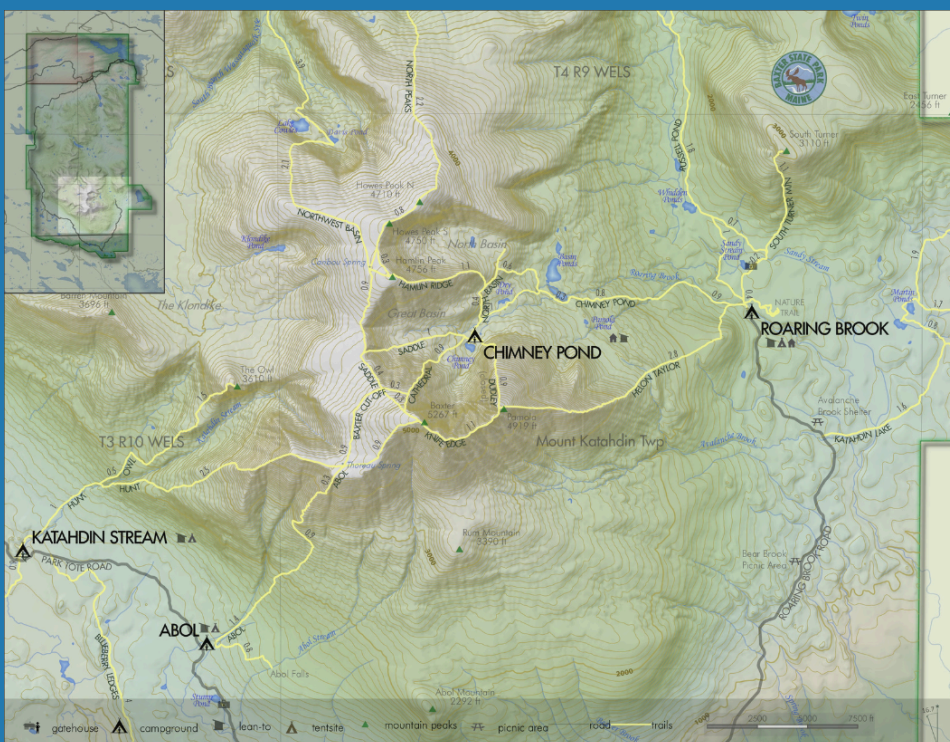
T4 R9 WELS

BAXTER STATE PARK MAINE

East Turner 2456 ft

South Turner 3110 ft

NORTH PEAKS

Howe Peak N 4710 ft

Howe Peak S 4750 ft

Hamlin Peak 4756 ft

NORTHWEST BASIN

HAMLIN RIDGE

North Basin

Caribou Spring

Klondike Pond

Baxter Mountain 3696 ft

The Klondike

Great Basin

CHIMNEY POND

CHIMNEY POND

Chimney Pond

SADDLE

SADDLE

CATHEDRAL

DUDLEY

BAXTER CUT-OFF

Baxter 5267 ft

Pamola 4919 ft

KNIFE EDGE

HELON TAYLOR

ROARING BROOK

NATURE TRAIL

SOUTH TURNER MTN

Sandy Stream

Sandy Stream Pond

Whidden Ponds

Russell Pond

Basin Ponds

Martin Ponds

Avalanche Brook Shelter

KATAHDIN LAKE

The Owl 3610 ft

T3 R10 WELS

Mount Katahdin Twp

HUNT

HUNT

OWL

ABOL

KATAHDIN STREAM

PARK TOTE ROAD

Rum Mountain 3350 ft

Bear Brook Picnic Area

ROARING BROOK ROAD

ABOL

ABOL

Abol Falls

Abol Stream

Abol Mountain 2292 ft

Stump Pond

gatehouse

campground

lean-to

tentsite

mountain peaks

picnic area

road

trails

2500

5000

7500 ft